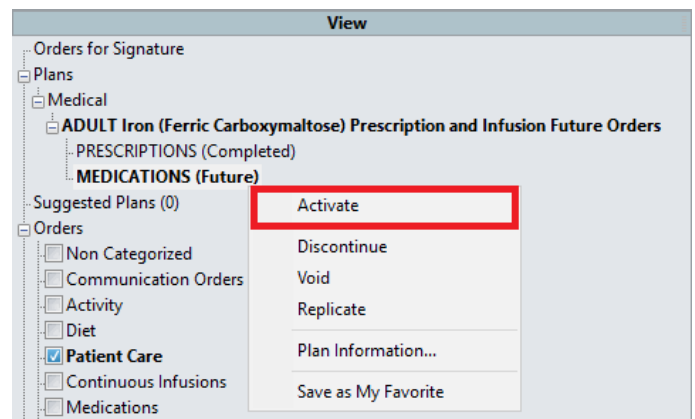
View
Orders for Signature
Plans
Medical
ADULT Iron (Ferric Carboxymaltose) Prescription and Infusion Future Orders
PRESCRIPTIONS (Completed)
MEDICATIONS (Future)
Suggested Plans (0)
Orders
Non Categorized
Communication Orders
Activity
Diet
Patient Care
Continuous Infusions
Medications

Activate
Discontinue
Void
Replicate
Plan Information...
Save as My Favorite